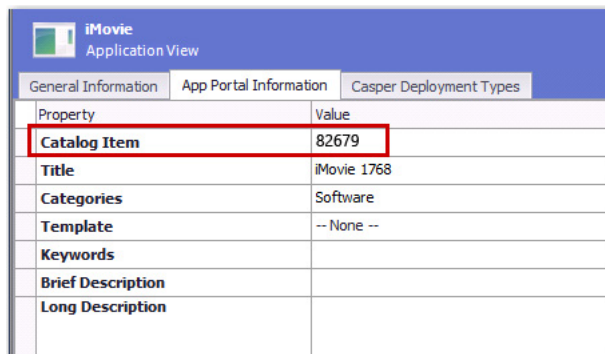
iMovie
Application View

General Information | App Portal Information | Casper Deployment Types

| Property | Value |
|---|---|
| Catalog Item | 82679 |
| Title | iMovie 1768 |
| Categories | Software |
| Template | -- None -- |
| Keywords | |
| Brief Description | |
| Long Description | |